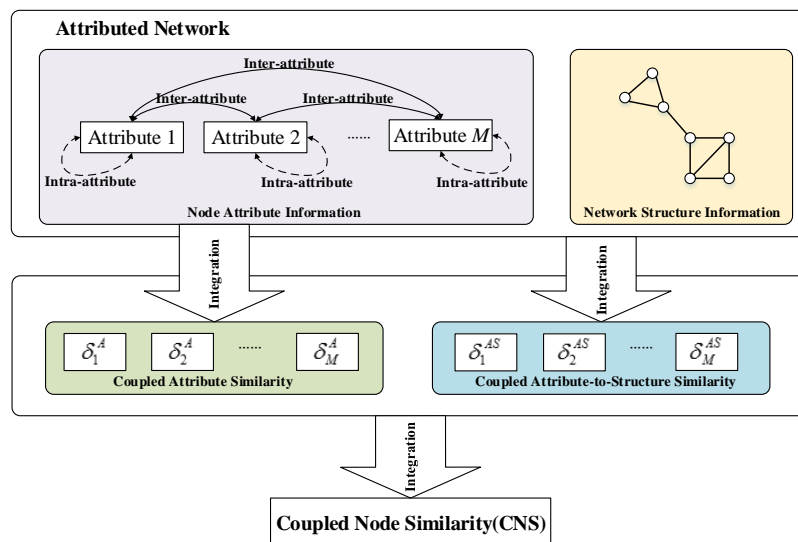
Attributed Network

Inter-attribute

Inter-attribute

Inter-attribute

Attribute 1

Attribute 2

......

Attribute $M$

Intra-attribute

Intra-attribute

Intra-attribute

Node Attribute Information

Network Structure Information

Integration

Integration

$\delta_1^A$

$\delta_2^A$

......

$\delta_M^A$

Coupled Attribute Similarity

$\delta_1^{AS}$

$\delta_2^{AS}$

......

$\delta_M^{AS}$

Coupled Attribute-to-Structure Similarity

Integration

Coupled Node Similarity(CNS)